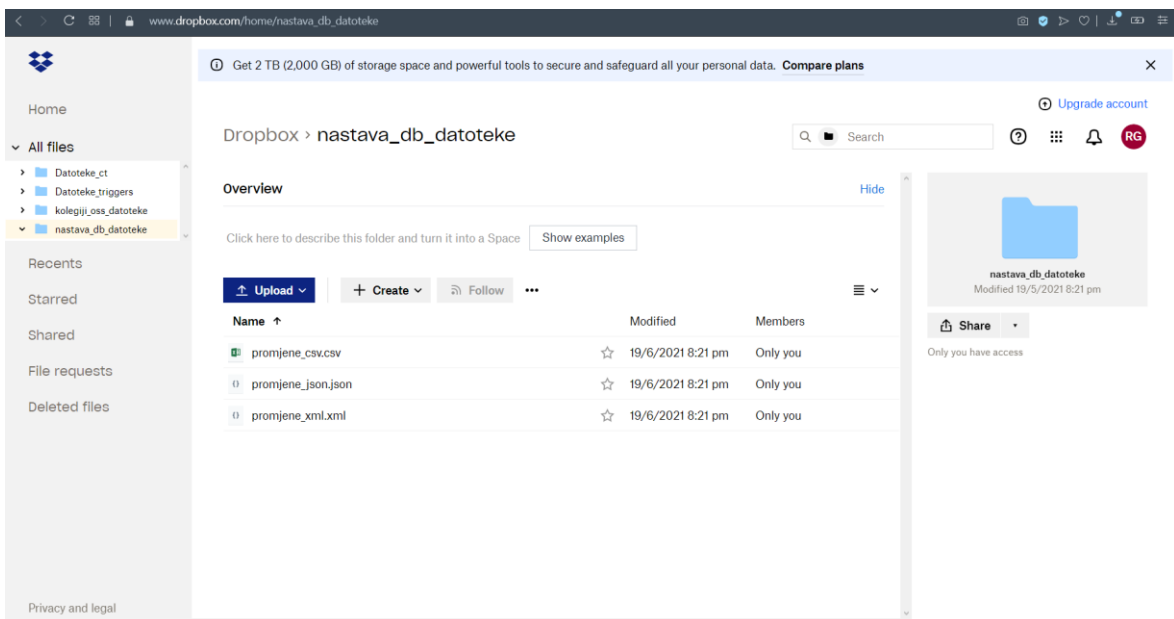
www.dropbox.com/home/nastava_db_datoteke

Get 2 TB (2,000 GB) of storage space and powerful tools to secure and safeguard all your personal data. Compare plans

Home

All files

Datoteke_ct

Datoteke_triggers

kolegiji_oss_datoteke

nastava_db_datoteke

Recents

Starred

Shared

File requests

Deleted files

Privacy and legal

Upgrade account

Dropbox › nastava_db_datoteke

Search

RG

Overview

Hide

Click here to describe this folder and turn it into a Space

Show examples

Upload

Create

Follow

| Name ↑ | Modified | Members |
|---|---|---|
| promjene_csv.csv | 19/6/2021 8:21 pm | Only you |
| promjene_json.json | 19/6/2021 8:21 pm | Only you |
| promjene_xml.xml | 19/6/2021 8:21 pm | Only you |

nastava_db_datoteke
Modified 19/5/2021 8:21 pm

Share

Only you have access